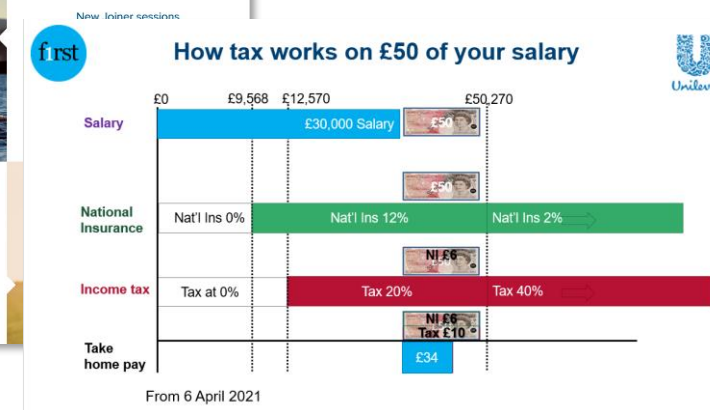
New Joiner sessions

first

How tax works on £50 of your salary

Unilev

£0 £9,568 £12,570 £50,270

Salary

£30,000 Salary £50

£50

National Insurance

Nat'l Ins 0% Nat'l Ins 12% Nat'l Ins 2%

NI £6

Income tax

Tax at 0% Tax 20% Tax 40%

NI £6
Tax £10

Take home pay

£34

From 6 April 2021